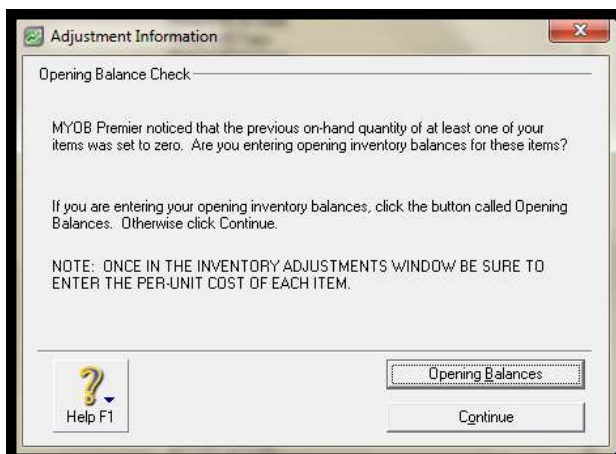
Adjustment Information

Opening Balance Check

MYOB Premier noticed that the previous on-hand quantity of at least one of your items was set to zero. Are you entering opening inventory balances for these items?

If you are entering your opening inventory balances, click the button called Opening Balances. Otherwise click Continue.

NOTE: ONCE IN THE INVENTORY ADJUSTMENTS WINDOW BE SURE TO ENTER THE PER-UNIT COST OF EACH ITEM.

Help F1

Opening Balances

Continue